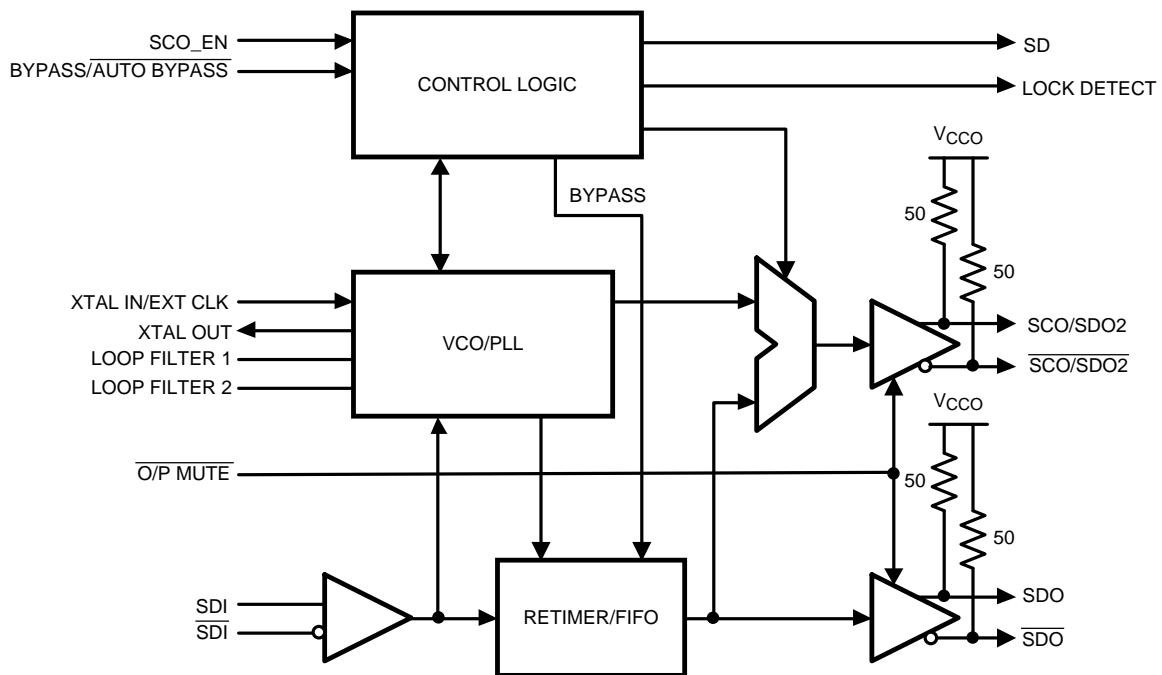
SCO_EN
BYPASS/$\overline{\text{AUTO BYPASS}}$
CONTROL LOGIC
SD
LOCK DETECT
$V_{CCO}$
BYPASS
50
50
XTAL IN/EXT CLK
XTAL OUT
LOOP FILTER 1
LOOP FILTER 2
VCO/PLL
SCO/SDO2
$\overline{\text{SCO/SDO2}}$
$V_{CCO}$
$\overline{\text{O/P MUTE}}$
50
50
SDI
$\overline{\text{SDI}}$
RETIMER/FIFO
SDO
$\overline{\text{SDO}}$